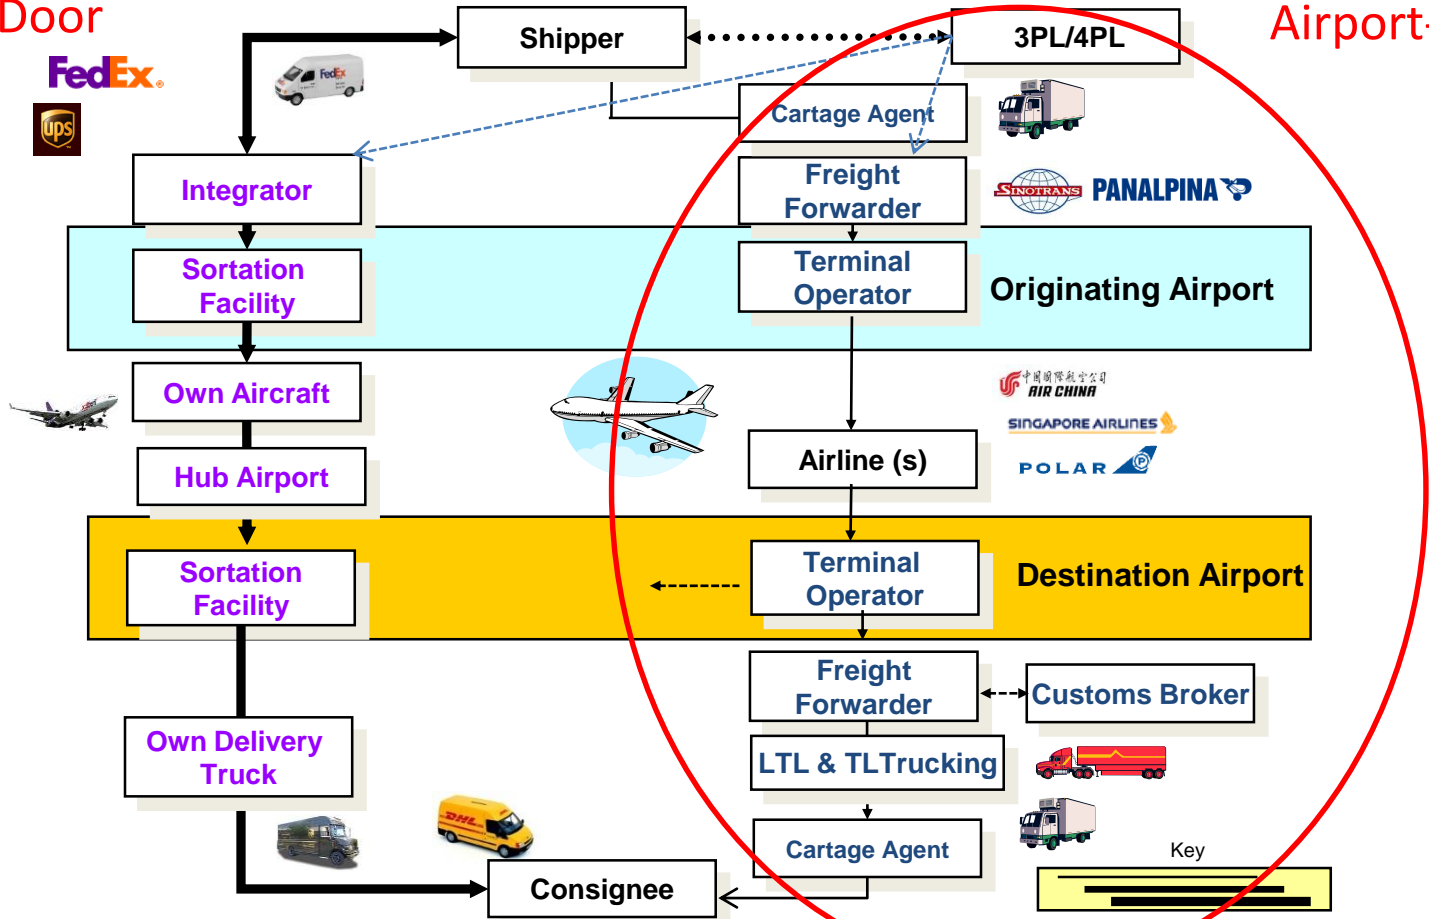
Door
FedEx
ups
Shipper
3PL/4PL
Airport
Cartage Agent
Integrator
Freight Forwarder
SINOTRANS
PANALPINA
Sortation Facility
Terminal Operator
Originating Airport
Own Aircraft
中国国际航空公司
AIR CHINA
SINGAPORE AIRLINES
POLAR
Airline (s)
Hub Airport
Sortation Facility
Terminal Operator
Destination Airport
Freight Forwarder
Customs Broker
Own Delivery Truck
LTL & TLTrucking
DHL
Cartage Agent
Key
Consignee